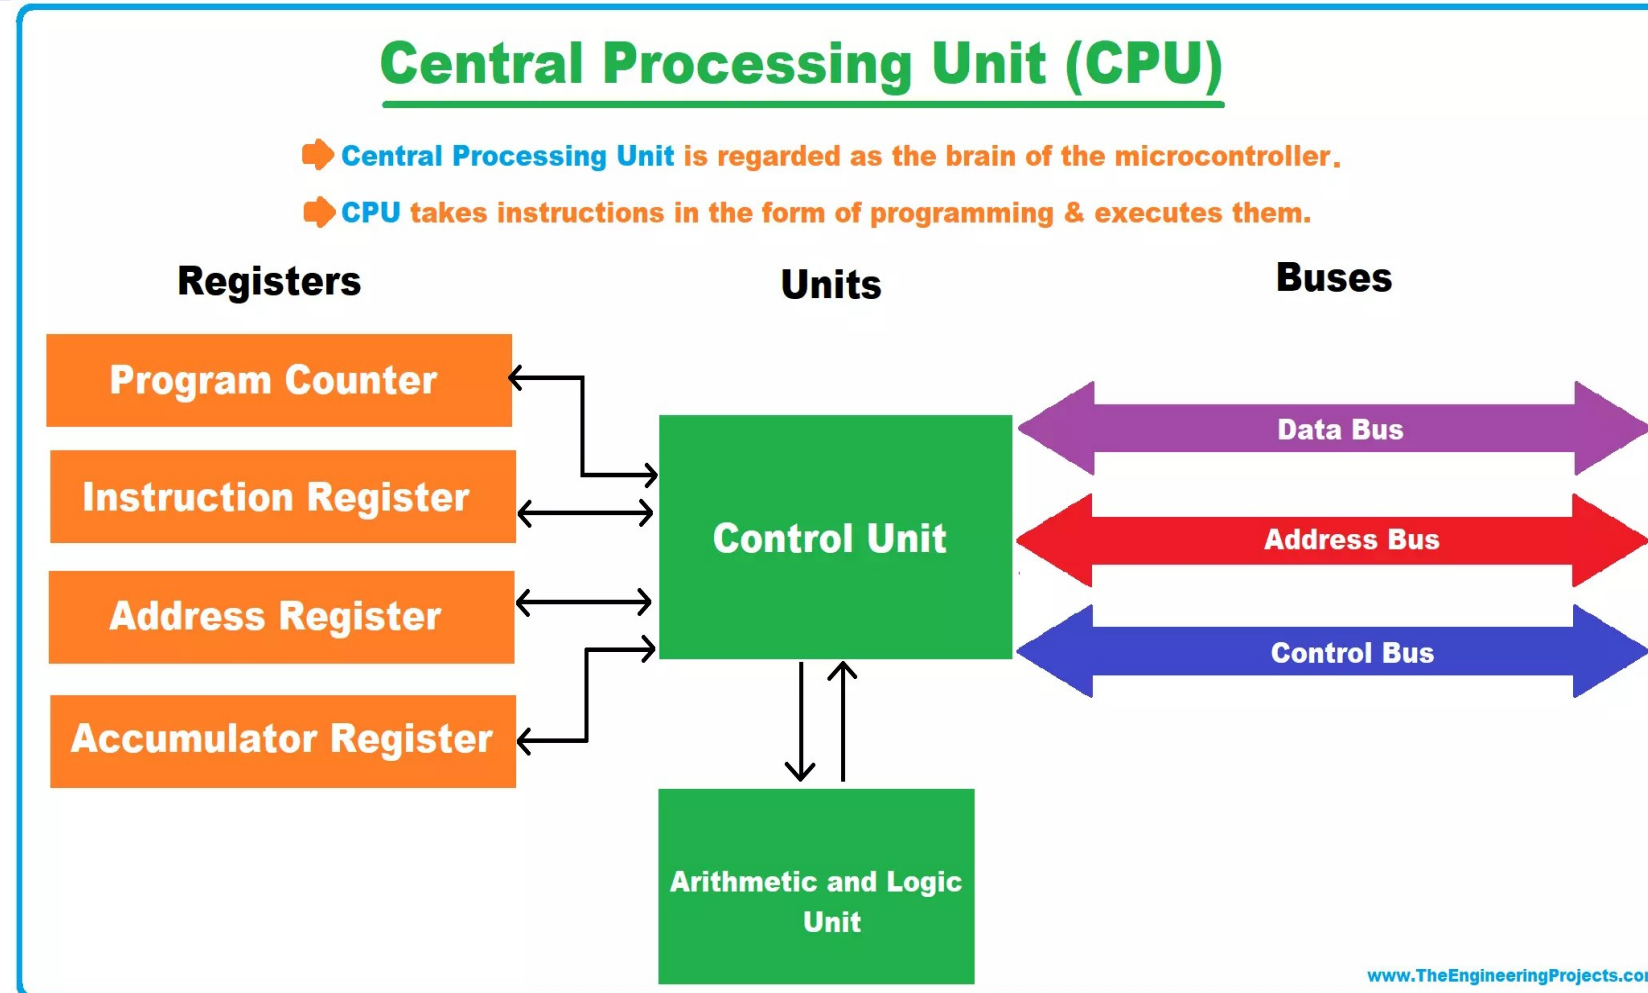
Central Processing Unit (CPU)

Central Processing Unit is regarded as the brain of the microcontroller.

CPU takes instructions in the form of programming & executes them.

Registers

Units

Buses

Program Counter

Instruction Register

Address Register

Accumulator Register

Control Unit

Arithmetic and Logic Unit

Data Bus

Address Bus

Control Bus

www.TheEngineeringProjects.co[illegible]